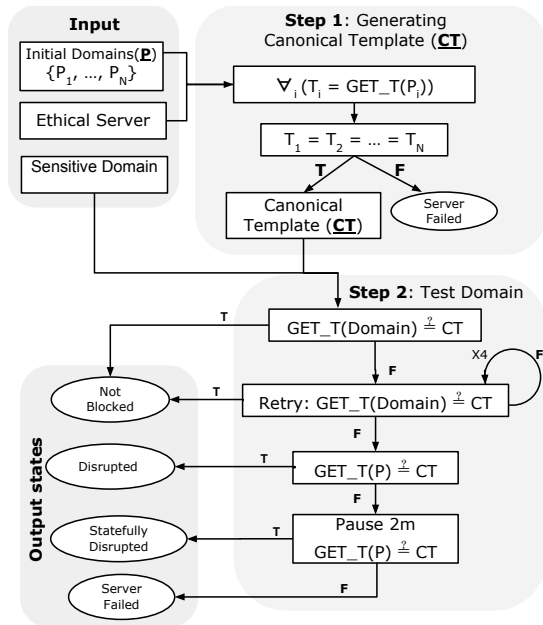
Input

Initial Domains(**P**) $\{P_1, \ldots, P_N\}$

Ethical Server

Sensitive Domain

**Step 1**: Generating Canonical Template (**CT**)

$\forall_i (T_i = \text{GET\_T}(P_i))$

$T_1 = T_2 = \ldots = T_N$

T

F

Canonical Template (**CT**)

Server Failed

**Step 2**: Test Domain

T

GET_T(Domain) $\stackrel{?}{=}$ CT

F

X4

F

T

Not Blocked

Retry: GET_T(Domain) $\stackrel{?}{=}$ CT

F

Output states

T

Disrupted

GET_T(P) $\stackrel{?}{=}$ CT

F

T

Statefully Disrupted

Pause 2m

GET_T(P) $\stackrel{?}{=}$ CT

F

Server Failed